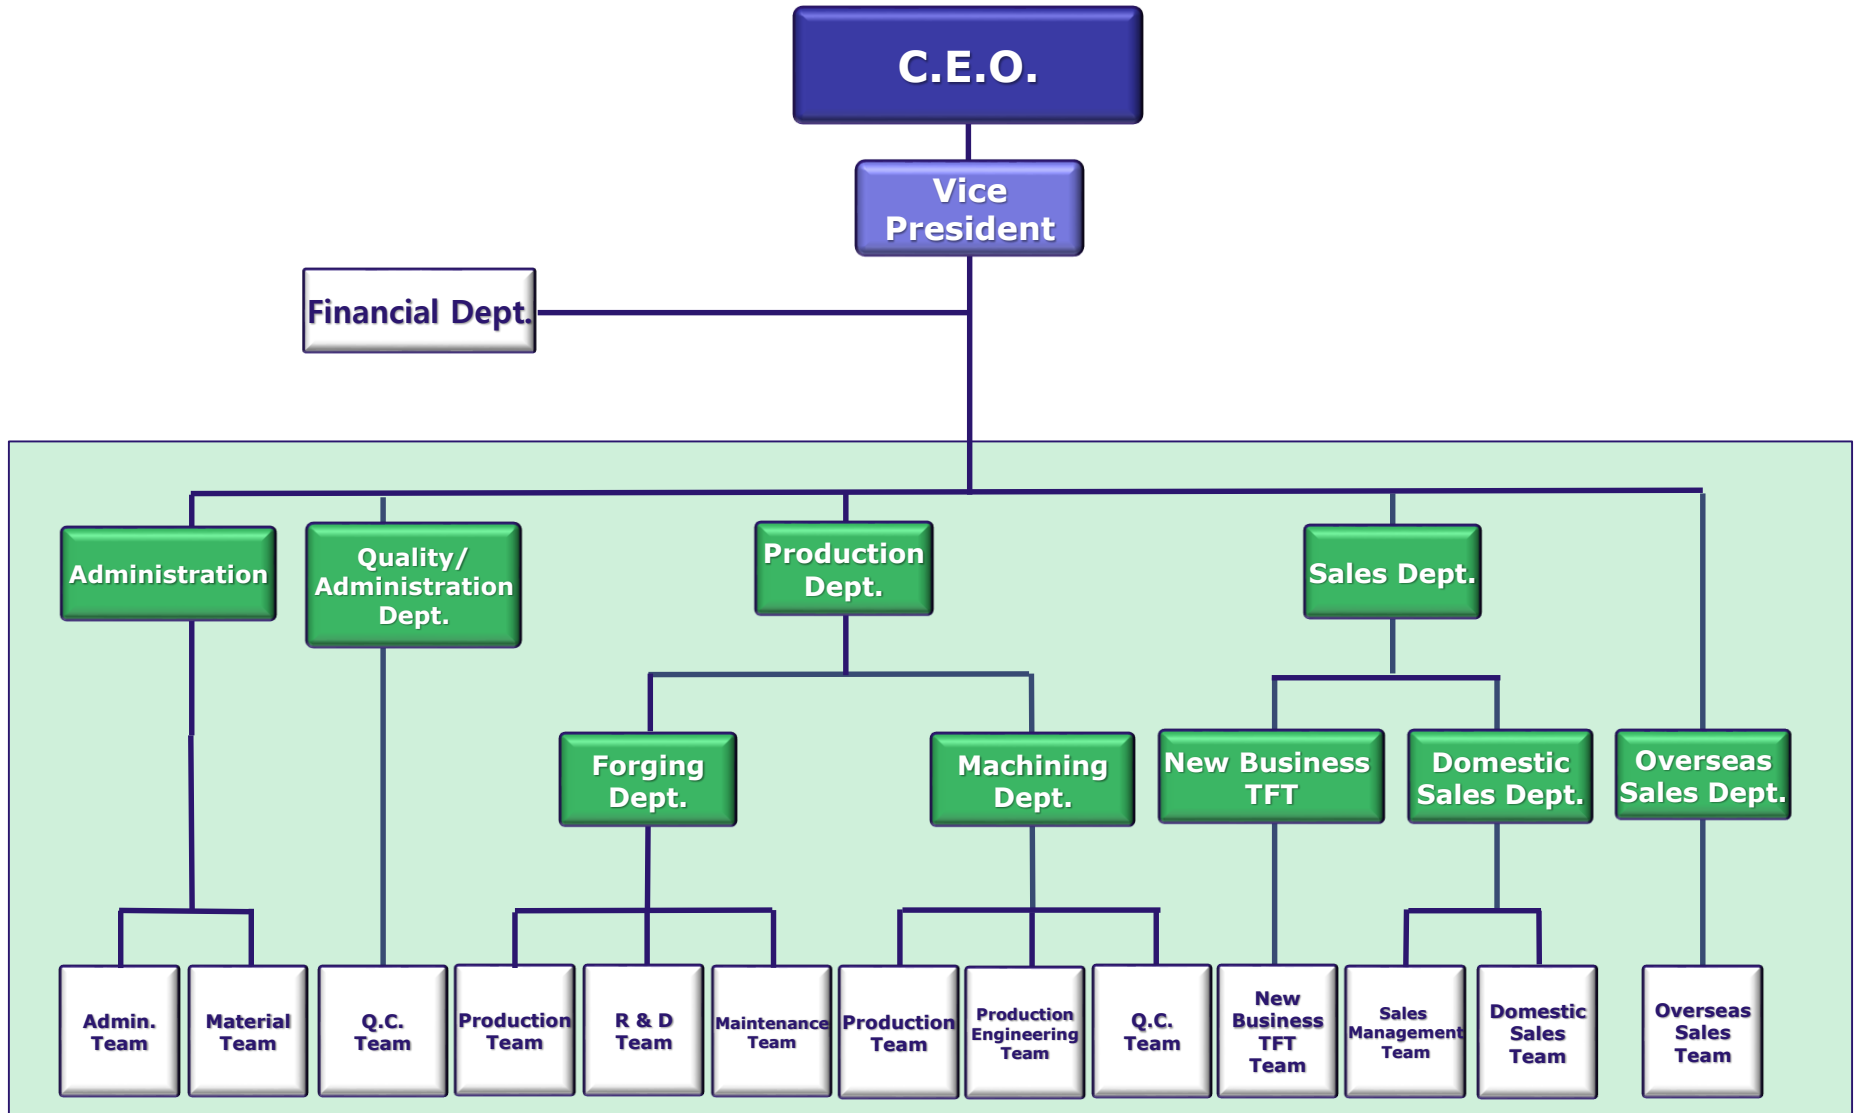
C.E.O.

Vice President

Financial Dept.

Administration

Quality/ Administration Dept.

Production Dept.

Sales Dept.

Forging Dept.

Machining Dept.

New Business TFT

Domestic Sales Dept.

Overseas Sales Dept.

Admin. Team

Material Team

Q.C. Team

Production Team

R & D Team

Maintenance Team

Production Team

Production Engineering Team

Q.C. Team

New Business TFT Team

Sales Management Team

Domestic Sales Team

Overseas Sales Team